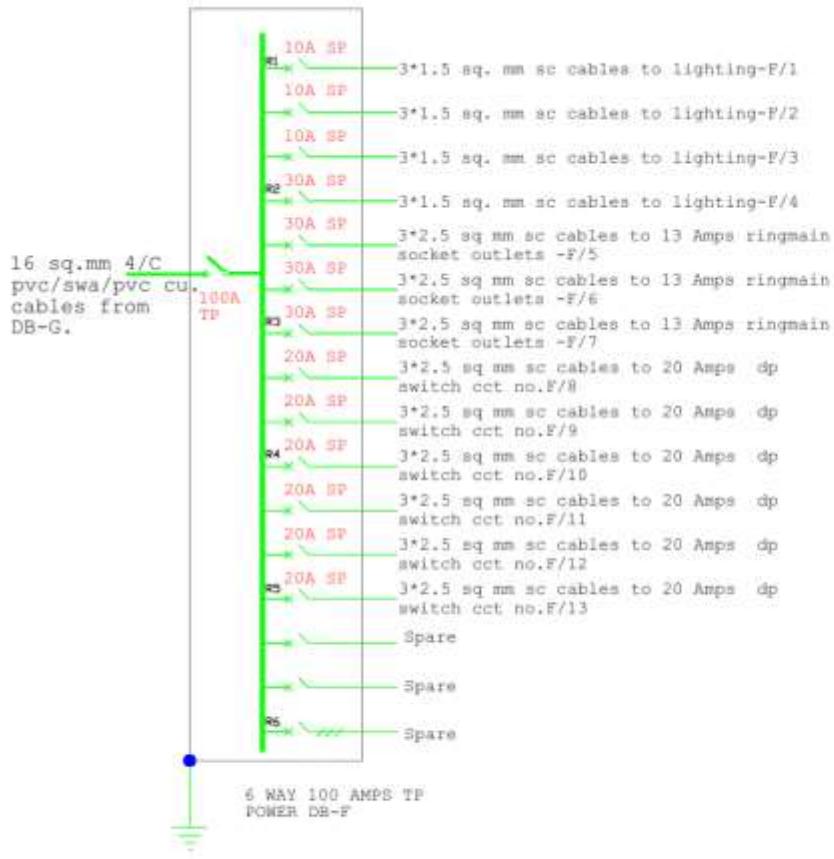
16 sq.mm 4/C pvc/swa/pvc cu. cables from DB-G.

100A TP

R1
10A SP
3*1.5 sq. mm sc cables to lighting-F/1
10A SP
3*1.5 sq. mm sc cables to lighting-F/2
10A SP
3*1.5 sq. mm sc cables to lighting-F/3
R2
30A SP
3*1.5 sq. mm sc cables to lighting-F/4
30A SP
3*2.5 sq mm sc cables to 13 Amps ringmain socket outlets -F/5
30A SP
3*2.5 sq mm sc cables to 13 Amps ringmain socket outlets -F/6
R3
30A SP
3*2.5 sq mm sc cables to 13 Amps ringmain socket outlets -F/7
20A SP
3*2.5 sq mm sc cables to 20 Amps dp switch cct no.F/8
20A SP
3*2.5 sq mm sc cables to 20 Amps dp switch cct no.F/9
R4
20A SP
3*2.5 sq mm sc cables to 20 Amps dp switch cct no.F/10
20A SP
3*2.5 sq mm sc cables to 20 Amps dp switch cct no.F/11
20A SP
3*2.5 sq mm sc cables to 20 Amps dp switch cct no.F/12
R5
20A SP
3*2.5 sq mm sc cables to 20 Amps dp switch cct no.F/13
Spare
Spare
R6
Spare

6 WAY 100 AMPS TP POWER DB-F